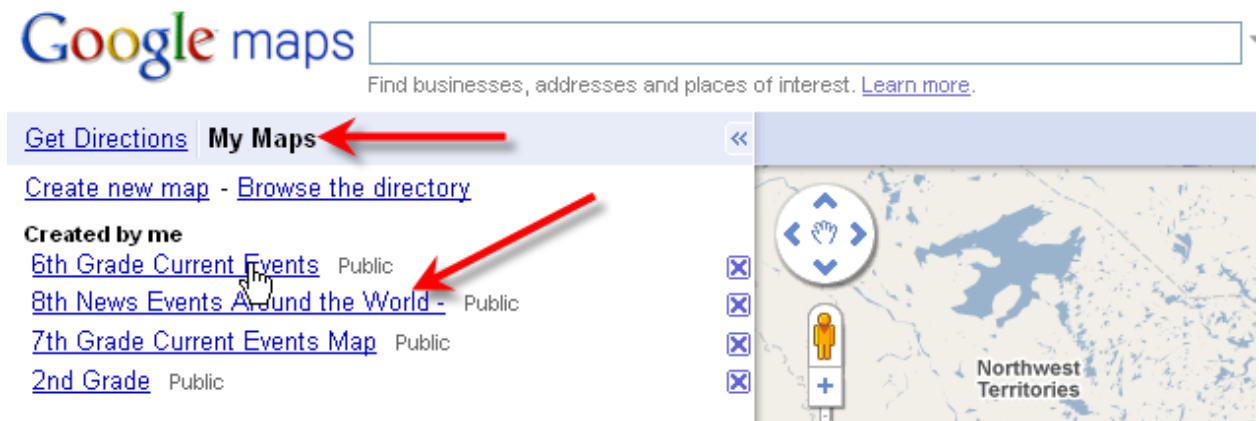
Google maps

Find businesses, addresses and places of interest. Learn more.

Get Directions My Maps

«

Create new map - Browse the directory

Created by me

6th Grade Current Events Public

8th News Events Around the World - Public

7th Grade Current Events Map Public

2nd Grade Public

Northwest Territories

+